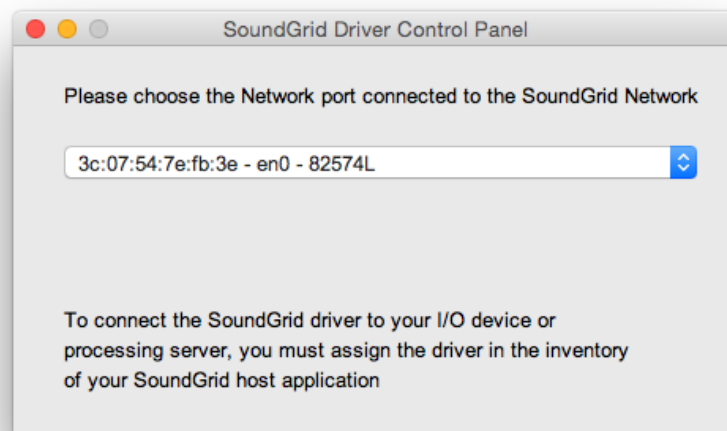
SoundGrid Driver Control Panel

Please choose the Network port connected to the SoundGrid Network

3c:07:54:7e:fb:3e - en0 - 82574L

To connect the SoundGrid driver to your I/O device or processing server, you must assign the driver in the inventory of your SoundGrid host application